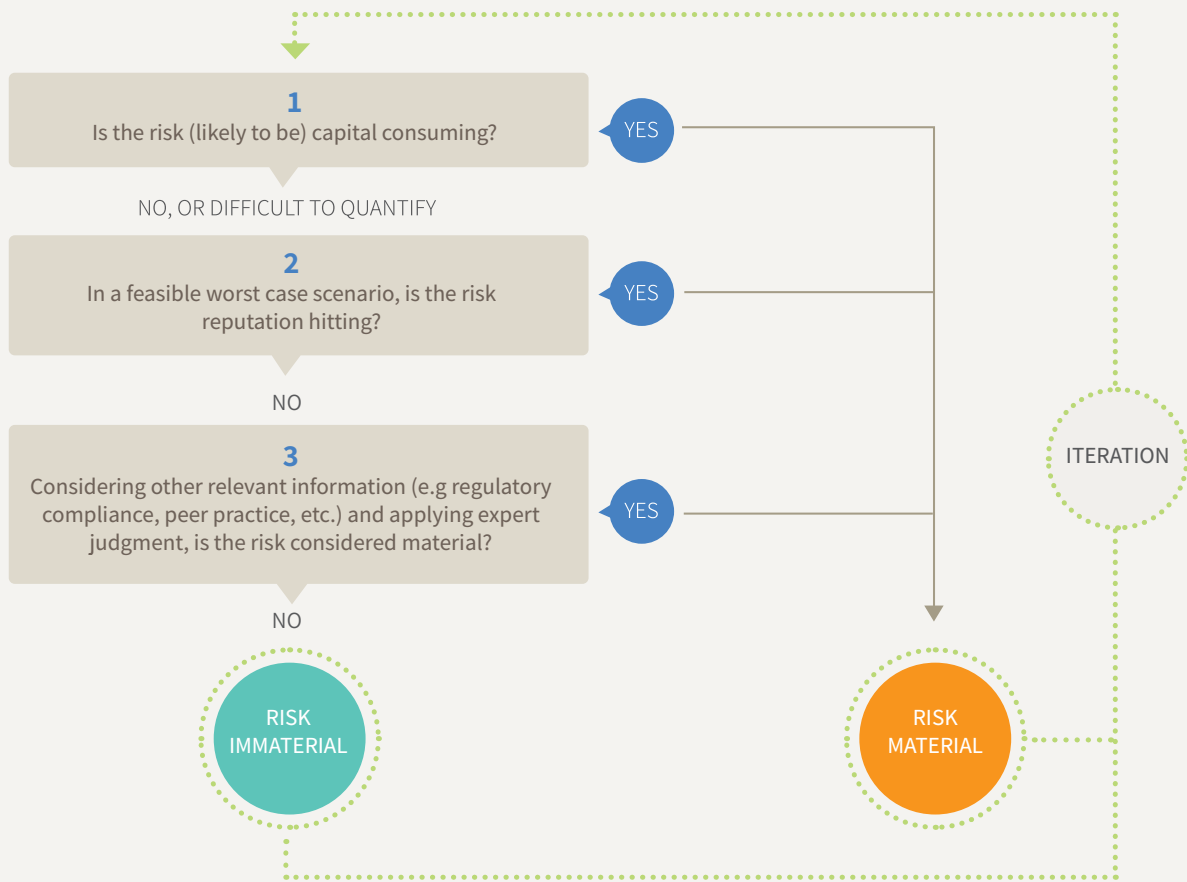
1
Is the risk (likely to be) capital consuming?

YES

NO, OR DIFFICULT TO QUANTIFY

2
In a feasible worst case scenario, is the risk reputation hitting?

YES

NO

3
Considering other relevant information (e.g regulatory compliance, peer practice, etc.) and applying expert judgment, is the risk considered material?

YES

NO

ITERATION

RISK IMMATERIAL

RISK MATERIAL